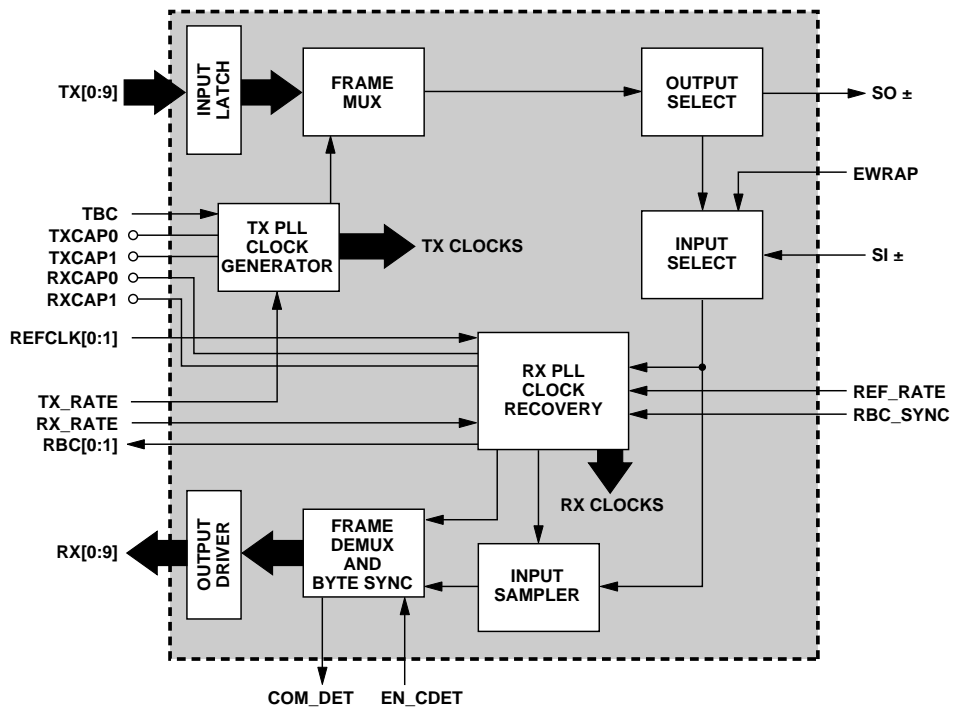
TX[0:9]

INPUT LATCH

FRAME MUX

OUTPUT SELECT

SO ±

EWRAP

TBC

TXCAP0

TXCAP1

RXCAP0

RXCAP1

TX PLL CLOCK GENERATOR

TX CLOCKS

INPUT SELECT

SI ±

REFCLK[0:1]

TX_RATE

RX_RATE

RBC[0:1]

RX PLL CLOCK RECOVERY

REF_RATE

RBC_SYNC

RX CLOCKS

RX[0:9]

OUTPUT DRIVER

FRAME DEMUX AND BYTE SYNC

INPUT SAMPLER

COM_DET

EN_CDET